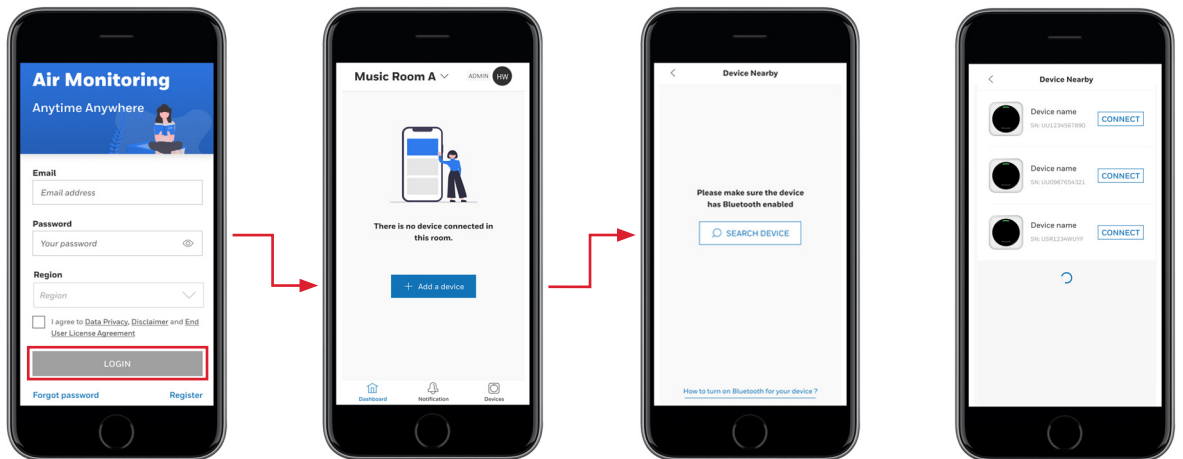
Air Monitoring

Anytime Anywhere

Email

Email address

Password

Your password

Region

Region

I agree to Data Privacy, Disclaimer and End User License Agreement

LOGIN

Forgot password

Register

Music Room A

ADMIN

HW

There is no device connected in this room.

+ Add a device

Dashboard

Notification

Devices

Device Nearby

Please make sure the device has Bluetooth enabled

SEARCH DEVICE

How to turn on Bluetooth for your device ?

Device Nearby

Device name

SN: UU1234567890

CONNECT

Device name

SN: UU0987654321

CONNECT

Device name

SN: USR1234WUYF

CONNECT